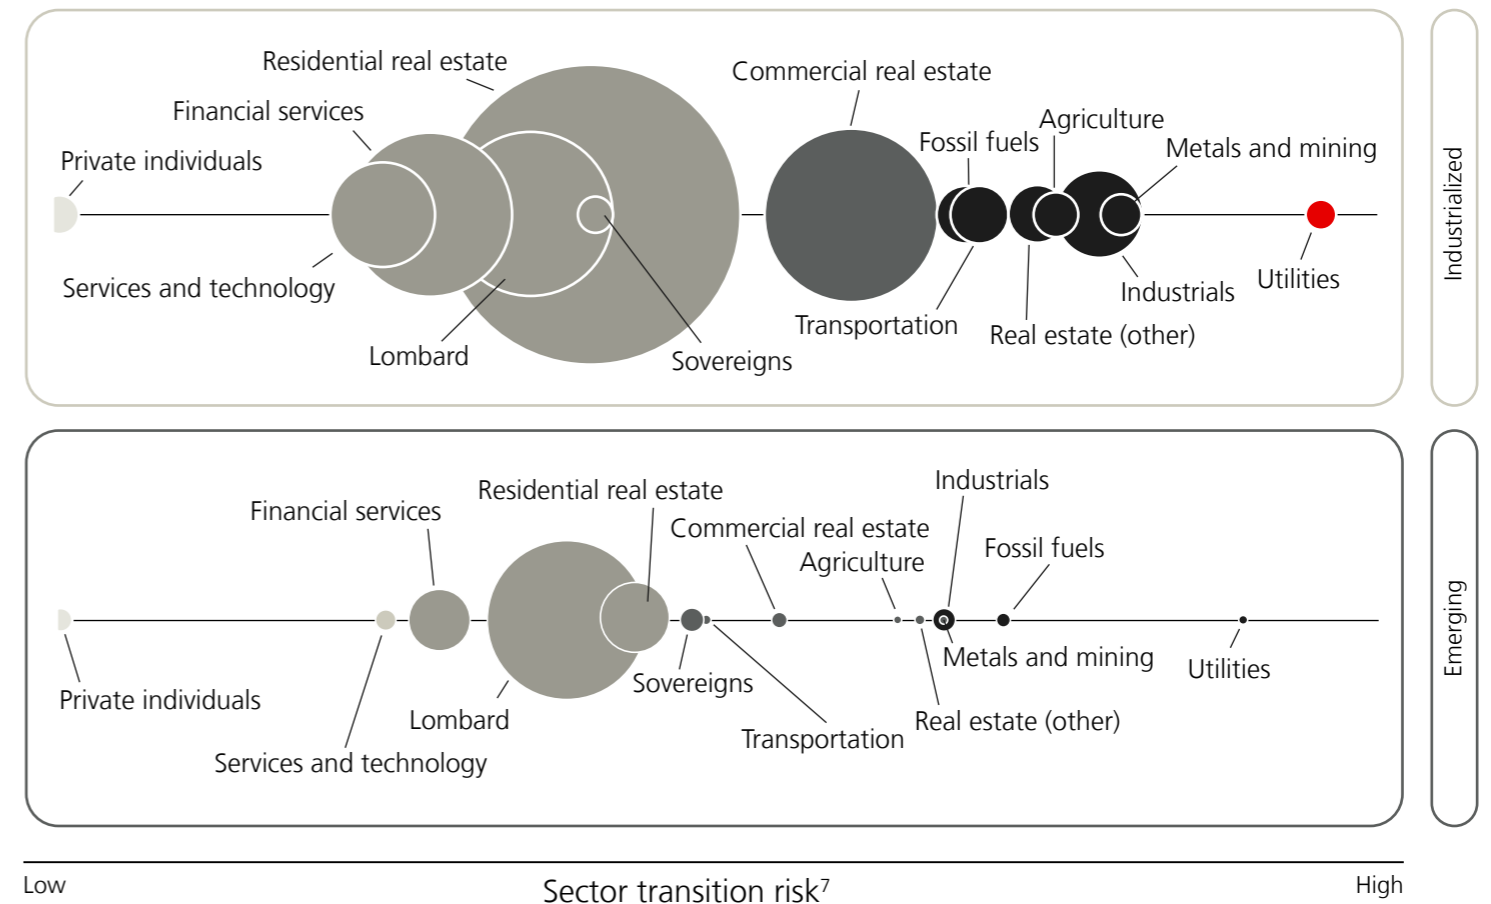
Residential real estate
Financial services
Private individuals
Commercial real estate
Agriculture
Fossil fuels
Metals and mining
Services and technology
Lombard
Sovereigns
Transportation
Real estate (other)
Industrials
Utilities
Industrialized

Financial services
Residential real estate
Commercial real estate
Agriculture
Industrials
Fossil fuels
Private individuals
Services and technology
Lombard
Sovereigns
Transportation
Metals and mining
Real estate (other)
Utilities
Emerging

Low
Sector transition risk$^7$
High